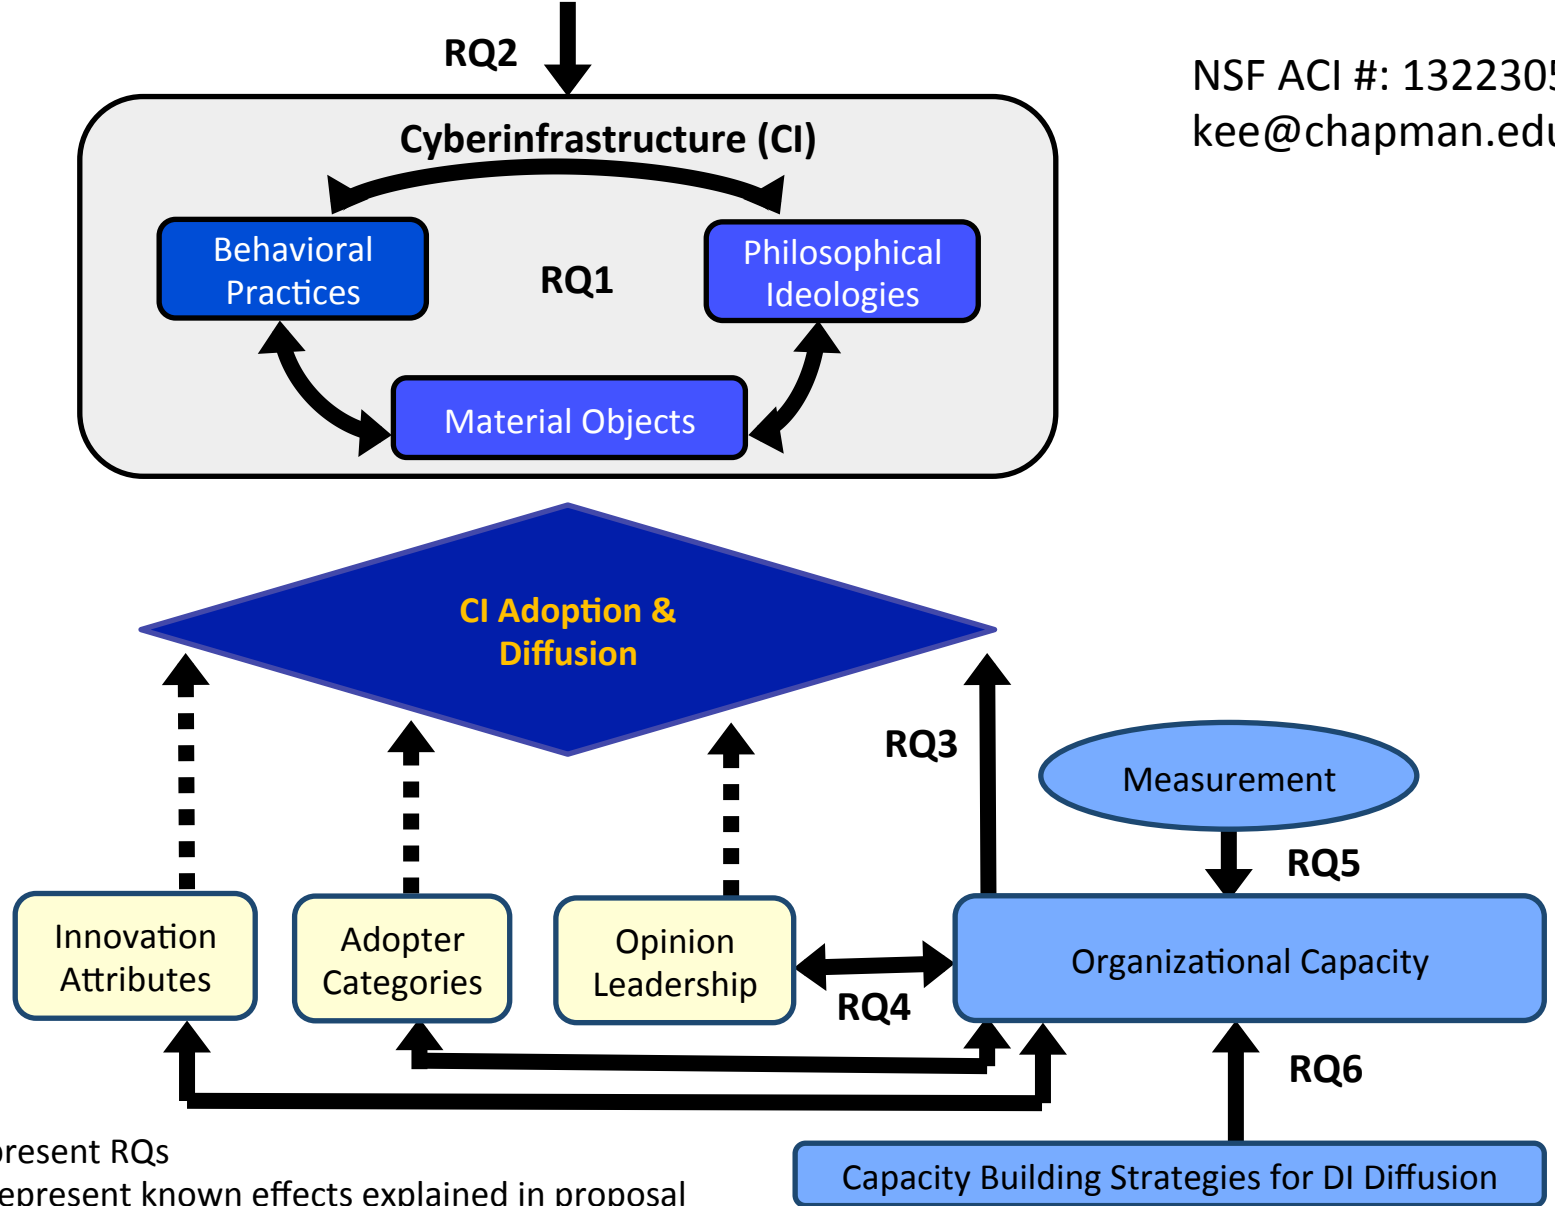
RQ2

NSF ACI #: 132230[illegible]
kee@chapman.ed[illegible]

Cyberinfrastructure (CI)

Behavioral Practices

RQ1

Philosophical Ideologies

Material Objects

CI Adoption & Diffusion

RQ3

Measurement

RQ5

Innovation Attributes

Adopter Categories

Opinion Leadership

RQ4

Organizational Capacity

RQ6

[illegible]present RQs
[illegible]epresent known effects explained in proposal

Capacity Building Strategies for DI Diffusion